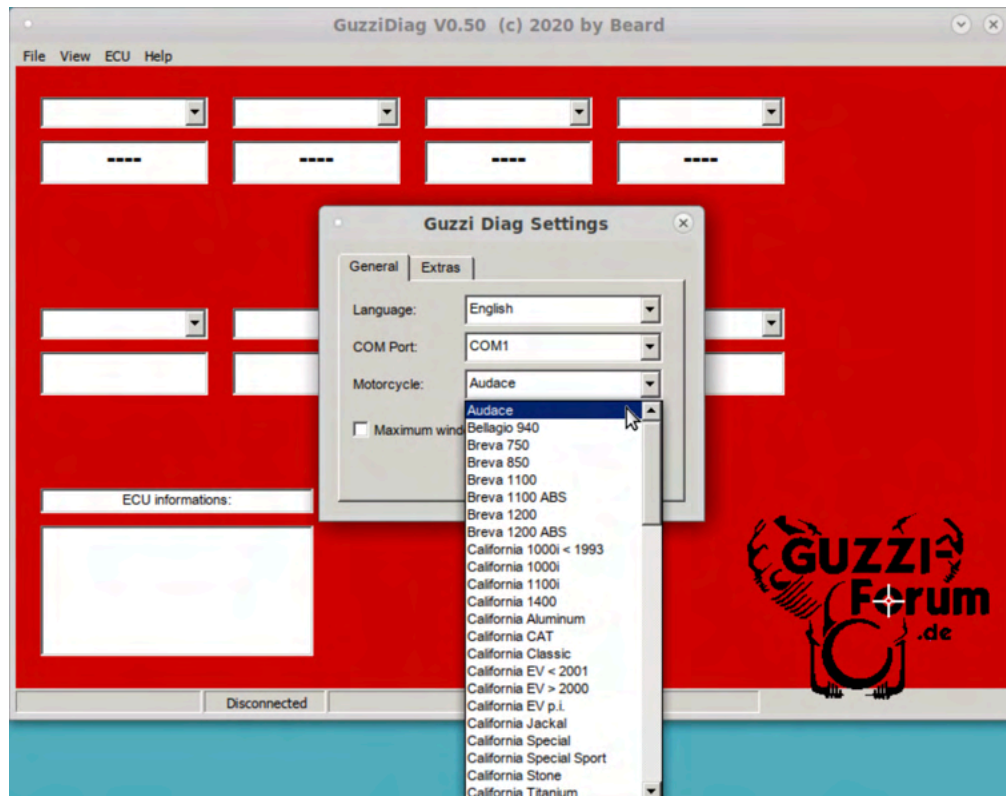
GuzziDiag V0.50 (c) 2020 by Beard

File View ECU Help

----
----
----
----

Guzzi Diag Settings

General Extras

Language: English
COM Port: COM1
Motorcycle: Audace

Maximum wind

Audace
Bellagio 940
Breva 750
Breva 850
Breva 1100
Breva 1100 ABS
Breva 1200
Breva 1200 ABS
California 1000i < 1993
California 1000i
California 1100i
California 1400
California Aluminum
California CAT
California Classic
California EV < 2001
California EV > 2000
California EV p.i.
California Jackal
California Special
California Special Sport
California Stone
California Titanium

ECU informations:

Disconnected

GUZZI Forum .de